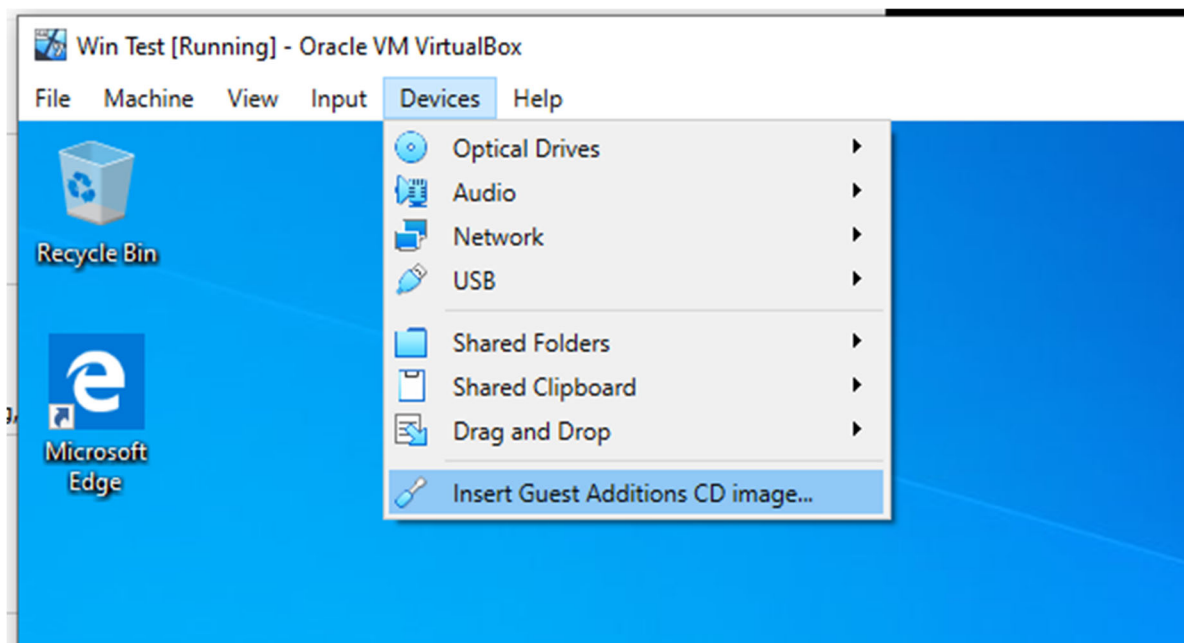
Win Test [Running] - Oracle VM VirtualBox

File Machine View Input Devices Help

Recycle Bin

Microsoft Edge

Optical Drives
Audio
Network
USB
Shared Folders
Shared Clipboard
Drag and Drop
Insert Guest Additions CD image...